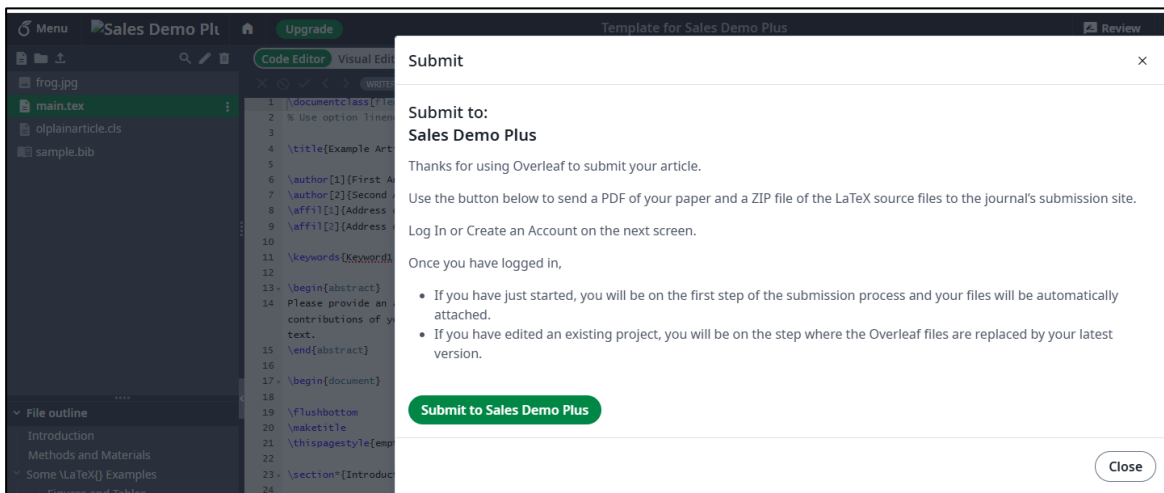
Menu Sales Demo Plu Upgrade Template for Sales Demo Plus Review

frog.jpg
main.tex
olplainarticle.cls
sample.bib

Code Editor Visual Edit

1 \documentclass[fle
2 % Use option linen
3
4 \title{Example Art
5
6 \author[1]{First A
7 \author[2]{Second
8 \affil[1]{Address
9 \affil[2]{Address
10
11 \keywords{Keyword1
12
13 \begin{abstract}
14 Please provide an
contributions of y
text.
15 \end{abstract}
16
17 \begin{document}
18
19 \flushbottom
20 \maketitle
21 \thispagestyle{emp
22
23 \section*{Introduc
24

File outline
Introduction
Methods and Materials
Some \LaTeX{} Examples

Submit

Submit to:
Sales Demo Plus

Thanks for using Overleaf to submit your article.

Use the button below to send a PDF of your paper and a ZIP file of the LaTeX source files to the journal's submission site.

Log In or Create an Account on the next screen.

Once you have logged in,

- If you have just started, you will be on the first step of the submission process and your files will be automatically attached.
- If you have edited an existing project, you will be on the step where the Overleaf files are replaced by your latest version.

Submit to Sales Demo Plus

Close